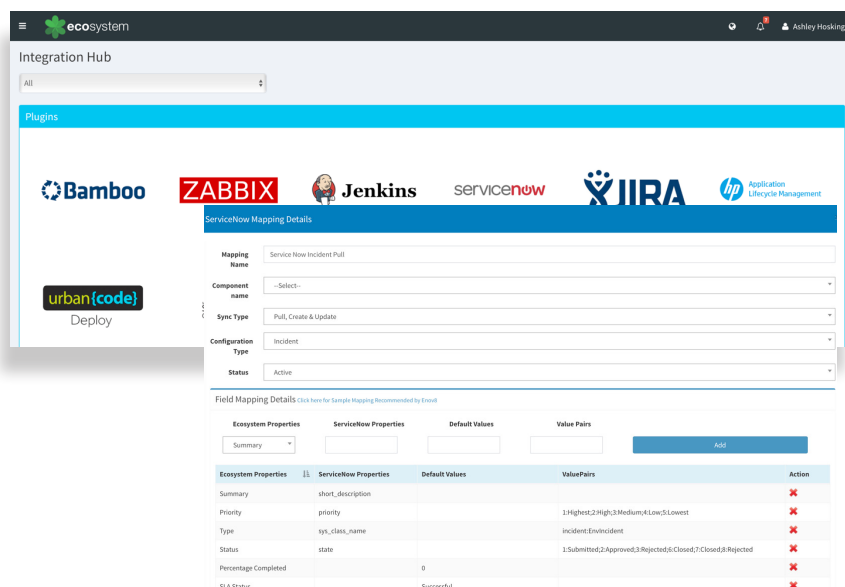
ecosystem

Ashley Hosking

Integration Hub

All

Plugins

Bamboo

ZABBIX

Jenkins

servicenow

JIRA

Application Lifecycle Management

urban{code} Deploy

ServiceNow Mapping Details

Mapping Name | Service Now Incident Pull

Component name | --Select--

Sync Type | Pull, Create & Update

Configuration Type | Incident

Status | Active

Field Mapping Details Click here for Sample Mapping Recommended by Enov8

Ecosystem Properties | ServiceNow Properties | Default Values | Value Pairs

Summary

Add

| Ecosystem Properties | ServiceNow Properties | Default Values | ValuePairs | Action |
|---|---|---|---|---|
| Summary | short_description | | | ✖ |
| Priority | priority | | 1:Highest;2:High;3:Medium;4:Low;5:Lowest | ✖ |
| Type | sys_class_name | | incident:EnvIncident | ✖ |
| Status | state | | 1:Submitted;2:Approved;3:Rejected;6:Closed;7:Closed;8:Rejected | ✖ |
| Percentage Completed | | 0 | | ✖ |
| SLA Status | | Successful | | ✖ |